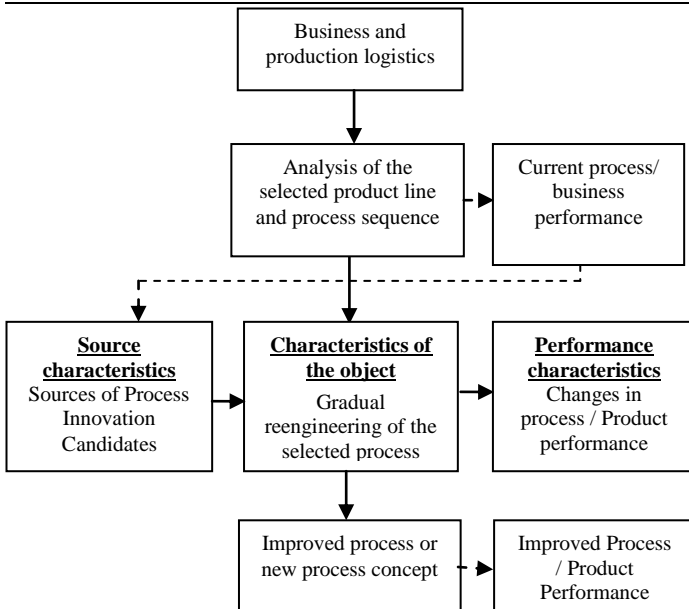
Business and production logistics

Analysis of the selected product line and process sequence

Current process/ business performance

**Source characteristics**
Sources of Process Innovation Candidates

**Characteristics of the object**
Gradual reengineering of the selected process

**Performance characteristics**
Changes in process / Product performance

Improved process or new process concept

Improved Process / Product Performance